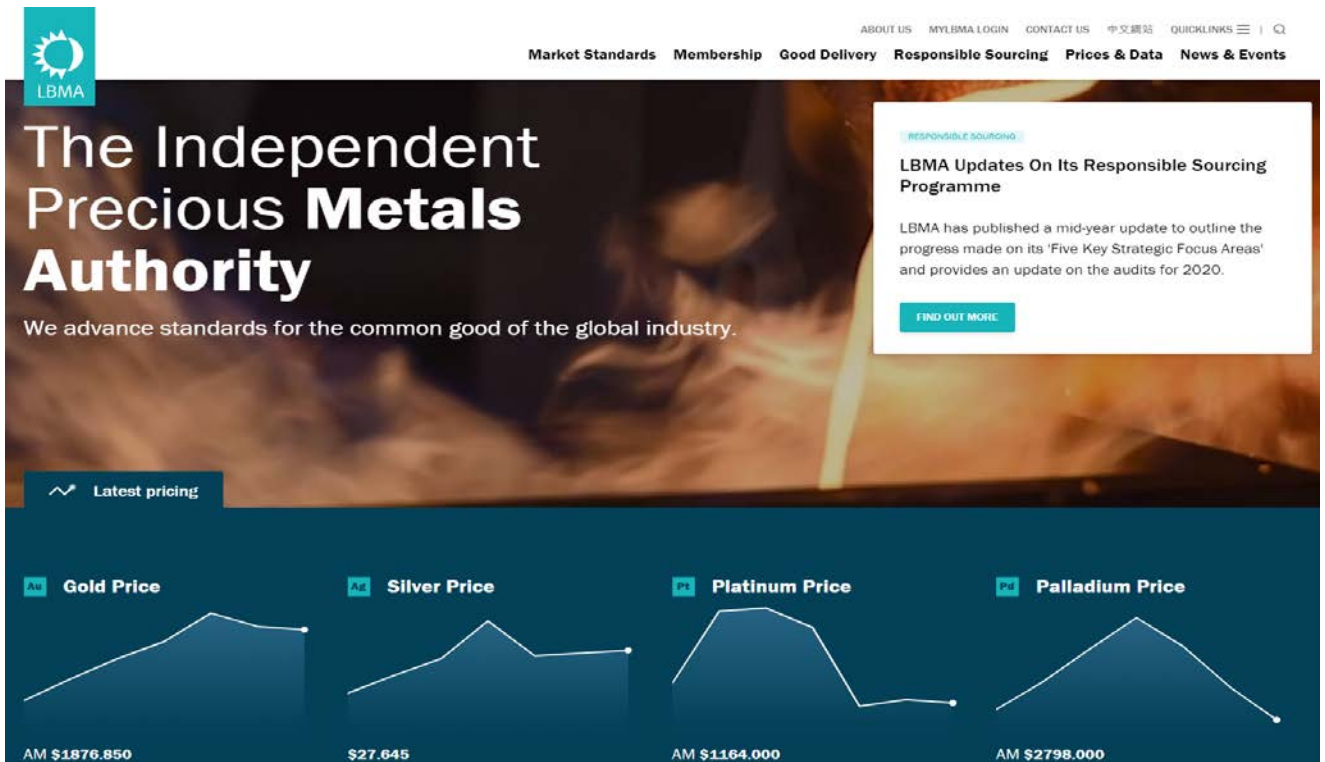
LBMA

ABOUT US MYLBMA LOGIN CONTACT US 中文網站 QUICKLINKS

Market Standards Membership Good Delivery Responsible Sourcing Prices & Data News & Events

The Independent Precious Metals Authority

We advance standards for the common good of the global industry.

RESPONSIBLE SOURCING

LBMA Updates On Its Responsible Sourcing Programme

LBMA has published a mid-year update to outline the progress made on its 'Five Key Strategic Focus Areas' and provides an update on the audits for 2020.

FIND OUT MORE

Latest pricing

Au Gold Price

AM $1876.850

Ag Silver Price

$27.645

Pt Platinum Price

AM $1164.000

Pd Palladium Price

AM $2798.000